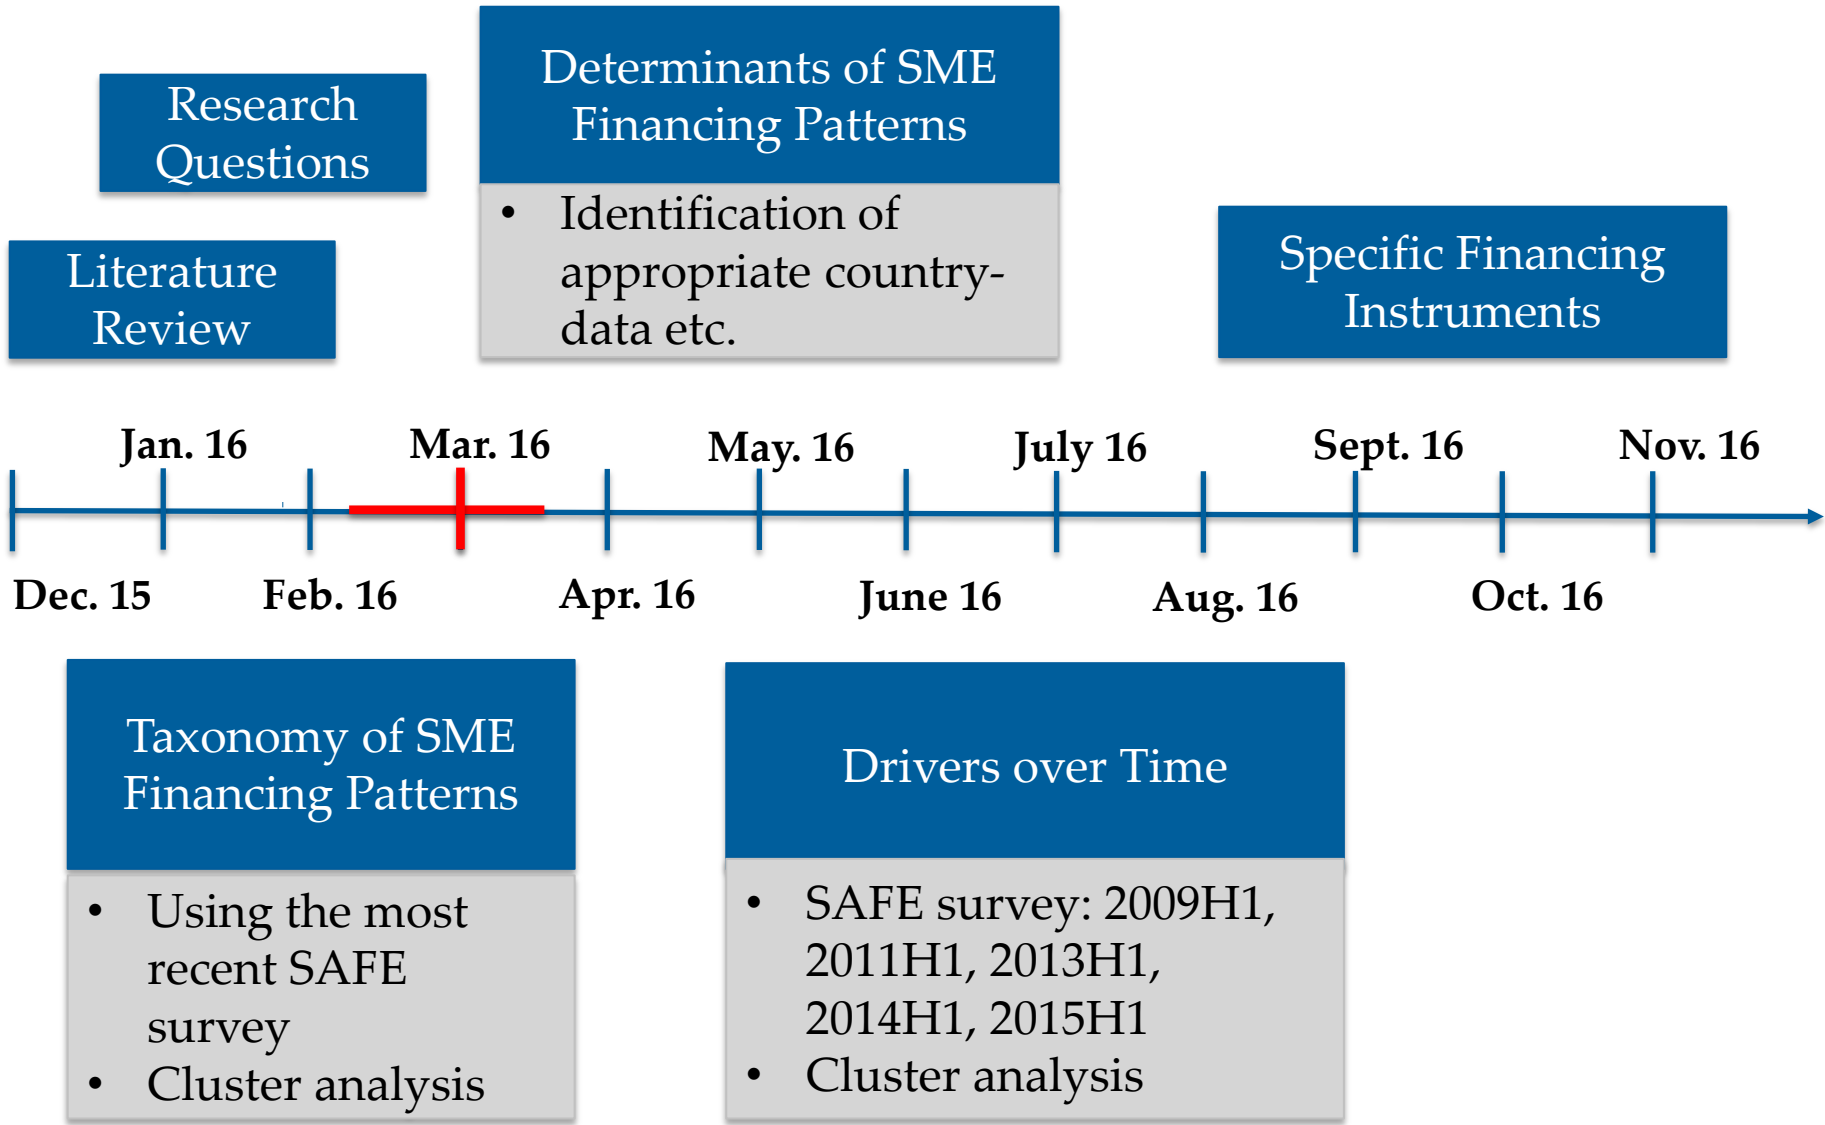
Research Questions

Literature Review

Determinants of SME Financing Patterns

- Identification of appropriate country-data etc.

Specific Financing Instruments

Jan. 16

Mar. 16

May. 16

July 16

Sept. 16

Nov. 16

Dec. 15

Feb. 16

Apr. 16

June 16

Aug. 16

Oct. 16

Taxonomy of SME Financing Patterns

- Using the most recent SAFE survey
- Cluster analysis

Drivers over Time

- SAFE survey: 2009H1, 2011H1, 2013H1, 2014H1, 2015H1
- Cluster analysis